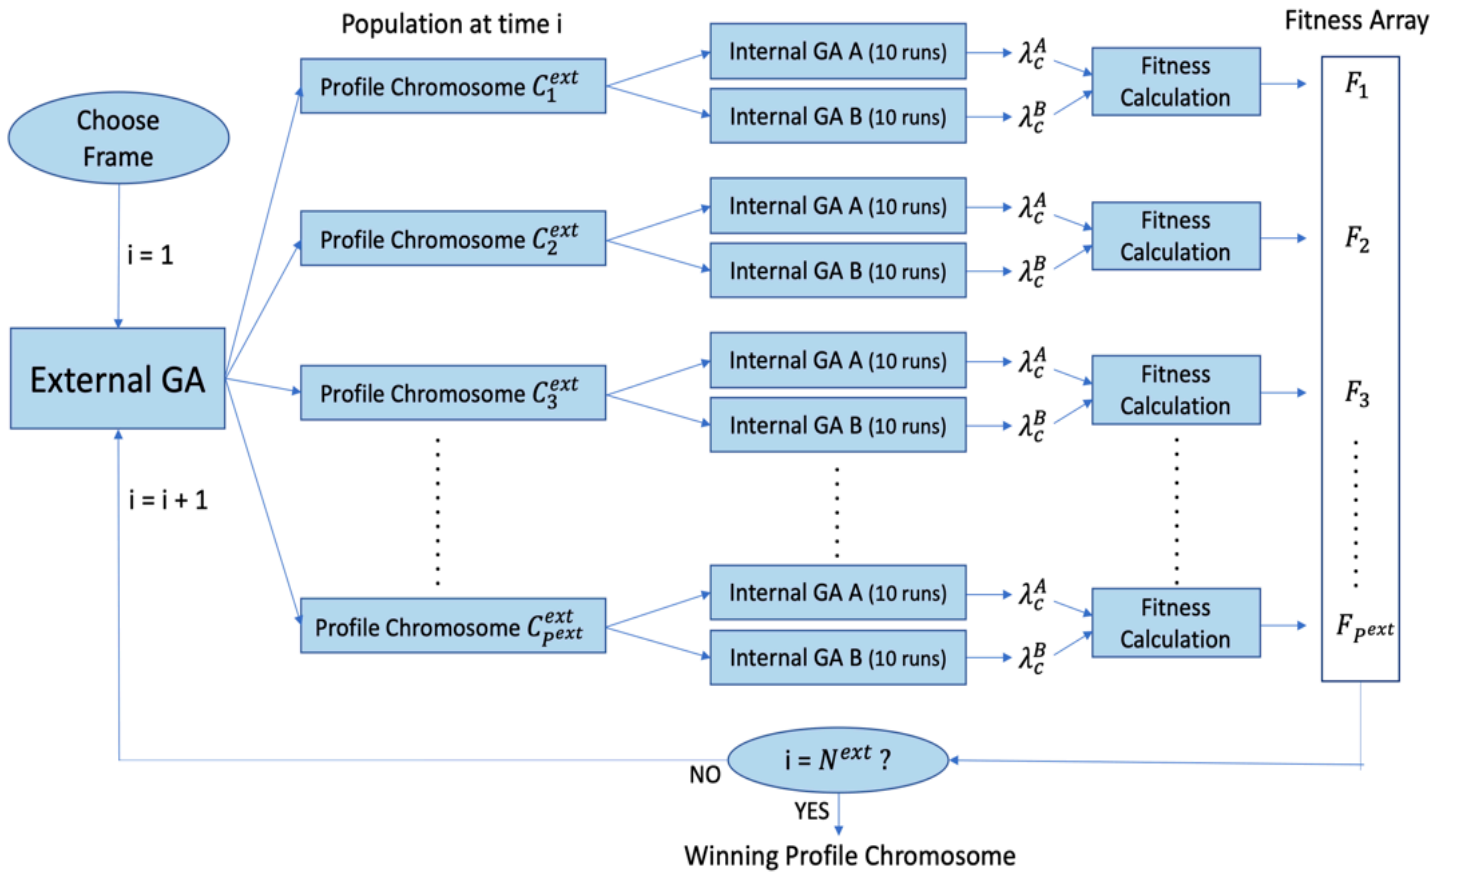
Population at time i

Fitness Array

Choose Frame

i = 1

External GA

i = i + 1

Profile Chromosome $C_1^{ext}$

Internal GA A (10 runs)

Internal GA B (10 runs)

$\lambda_c^A$

$\lambda_c^B$

Fitness Calculation

$F_1$

Profile Chromosome $C_2^{ext}$

Internal GA A (10 runs)

Internal GA B (10 runs)

$\lambda_c^A$

$\lambda_c^B$

Fitness Calculation

$F_2$

Profile Chromosome $C_3^{ext}$

Internal GA A (10 runs)

Internal GA B (10 runs)

$\lambda_c^A$

$\lambda_c^B$

Fitness Calculation

$F_3$

Profile Chromosome $C_{pext}^{ext}$

Internal GA A (10 runs)

Internal GA B (10 runs)

$\lambda_c^A$

$\lambda_c^B$

Fitness Calculation

$F_{pext}$

NO

i = $N^{ext}$ ?

YES

Winning Profile Chromosome